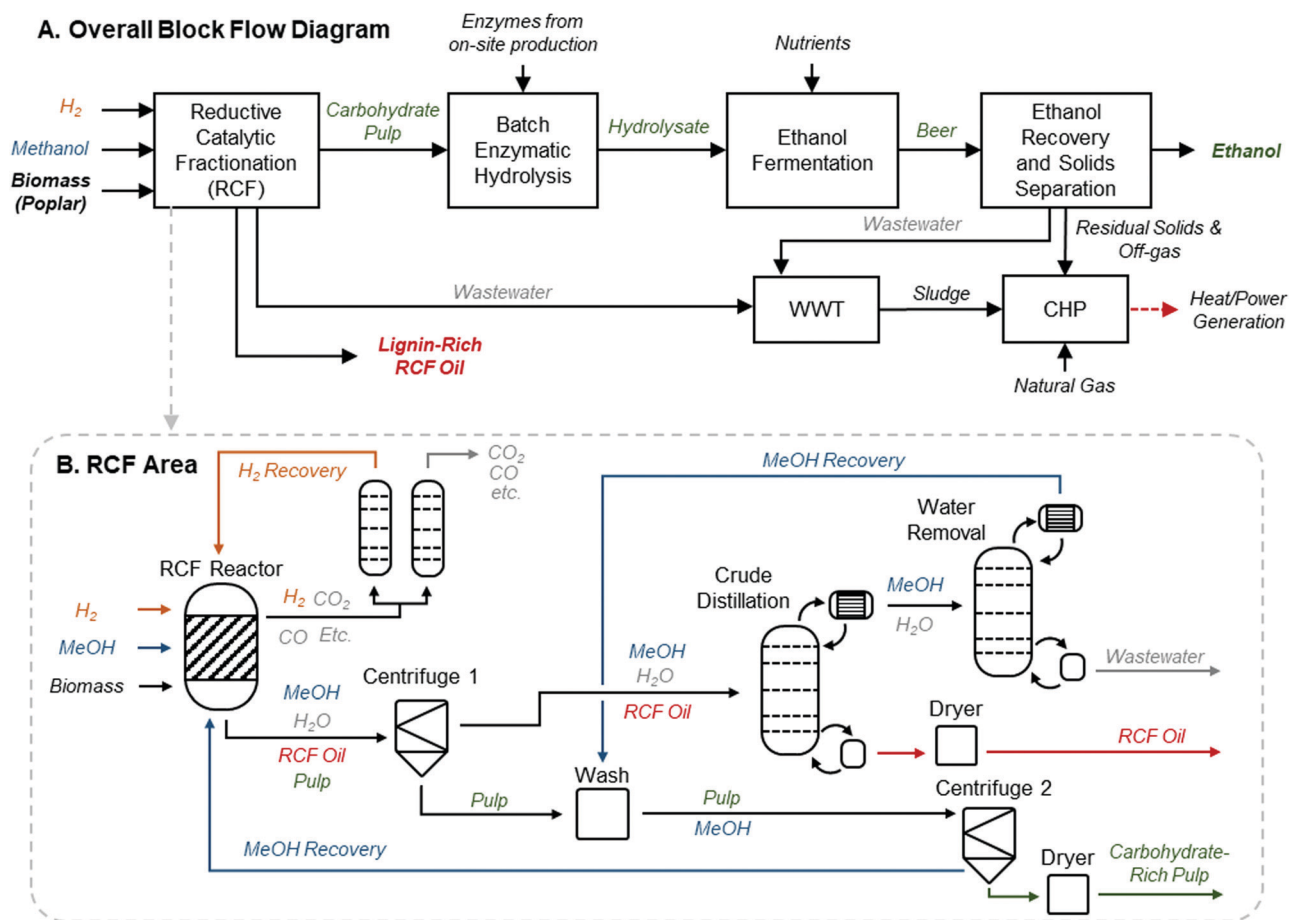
A. Overall Block Flow Diagram

Enzymes from on-site production

Nutrients

$H_2$
Methanol
Biomass (Poplar)

Reductive Catalytic Fractionation (RCF)

Carbohydrate Pulp

Batch Enzymatic Hydrolysis

Hydrolysate

Ethanol Fermentation

Beer

Ethanol Recovery and Solids Separation

Ethanol

Wastewater

Residual Solids & Off-gas

Wastewater

WWT

Sludge

CHP

Heat/Power Generation

Lignin-Rich RCF Oil

Natural Gas

B. RCF Area

$H_2$ Recovery

$CO_2$
CO
etc.

MeOH Recovery

Water Removal

RCF Reactor

$H_2$
MeOH
Biomass

$H_2$ $CO_2$
CO Etc.

Crude Distillation

MeOH
$H_2O$

MeOH
$H_2O$
RCF Oil

Wastewater

Centrifuge 1

MeOH
$H_2O$
RCF Oil
Pulp

Dryer

RCF Oil

Wash

Pulp

Pulp
MeOH

Centrifuge 2

MeOH Recovery

Dryer

Carbohydrate-Rich Pulp